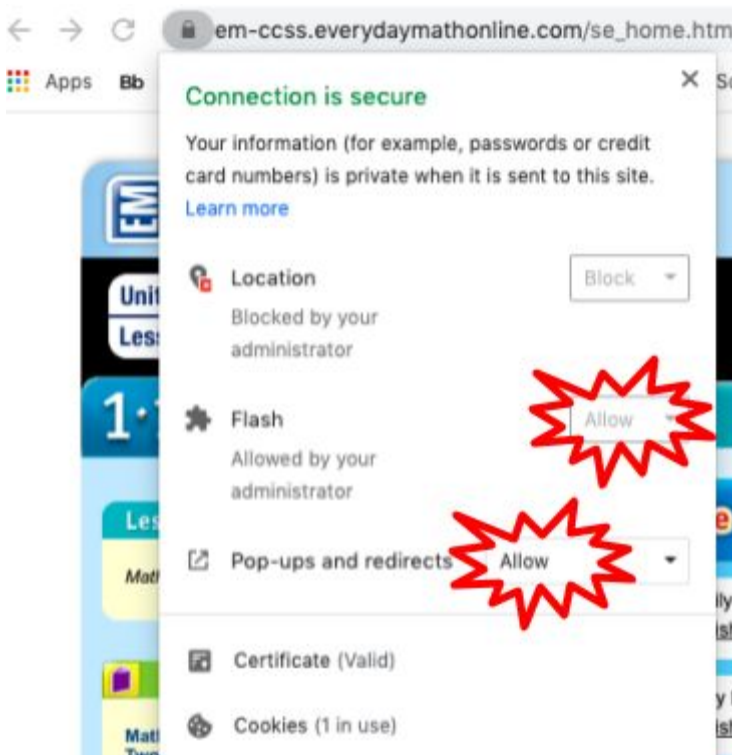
em-ccss.everydaymathonline.com/se_home.htm

Apps Bb

Connection is secure

Your information (for example, passwords or credit card numbers) is private when it is sent to this site.
Learn more

Location
Blocked by your administrator
Block

Flash
Allowed by your administrator
Allow

Pop-ups and redirects
Allow

Certificate (Valid)

Cookies (1 in use)

Unit
Less
1
Les
Mat
Mat
Two